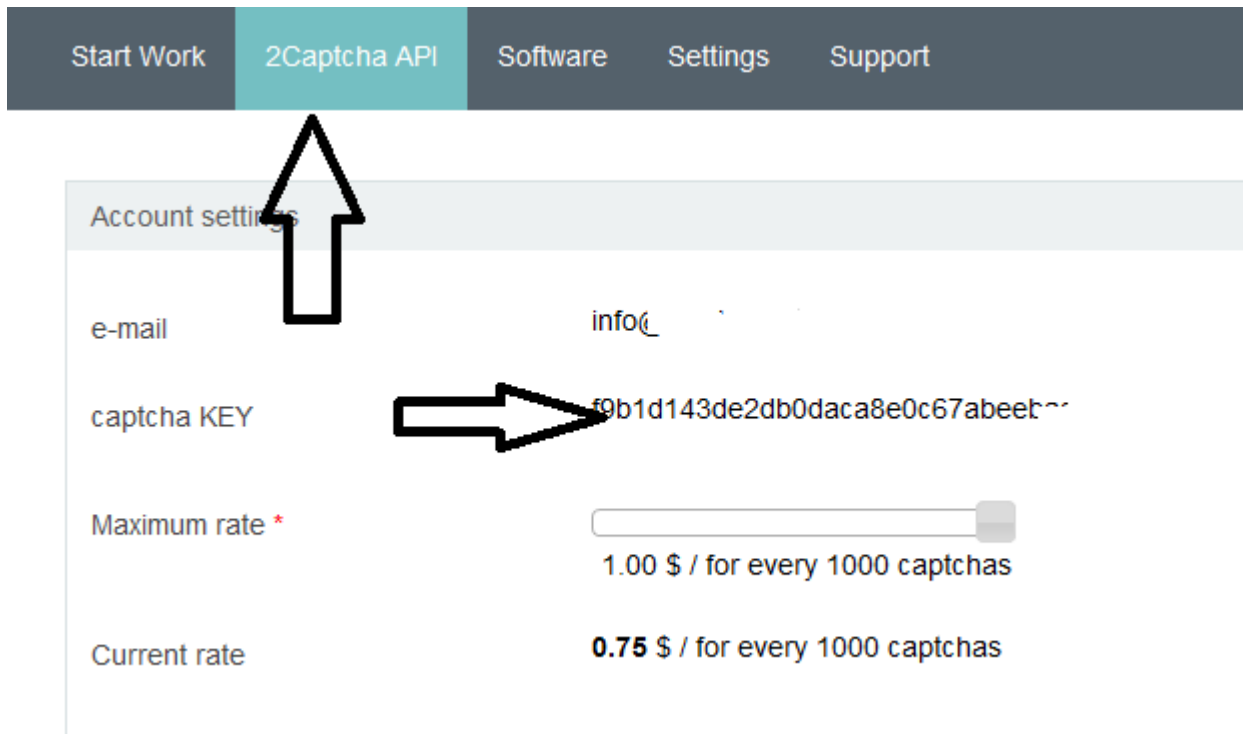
Start Work 2Captcha API Software Settings Support

Account settings

e-mail info@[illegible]

captcha KEY f9b1d143de2db0daca8e0c67abeeb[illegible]

Maximum rate *

1.00 $ / for every 1000 captchas

Current rate **0.75** $ / for every 1000 captchas